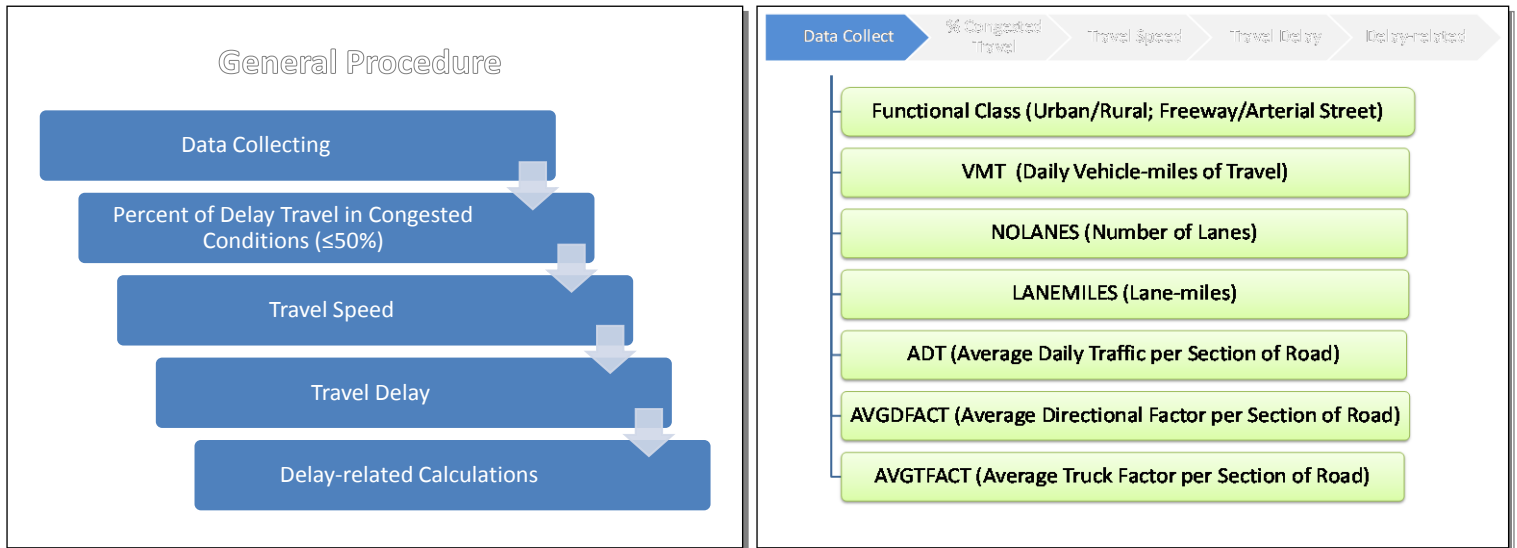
General Procedure

Data Collecting

Percent of Delay Travel in Congested Conditions (≤50%)

Travel Speed

Travel Delay

Delay-related Calculations

Data Collect | % Congested Travel | Travel Speed | Travel Delay | Delay-related

Functional Class (Urban/Rural; Freeway/Arterial Street)

VMT (Daily Vehicle-miles of Travel)

NOLANES (Number of Lanes)

LANEMILES (Lane-miles)

ADT (Average Daily Traffic per Section of Road)

AVGDFACT (Average Directional Factor per Section of Road)

AVGTFACT (Average Truck Factor per Section of Road)